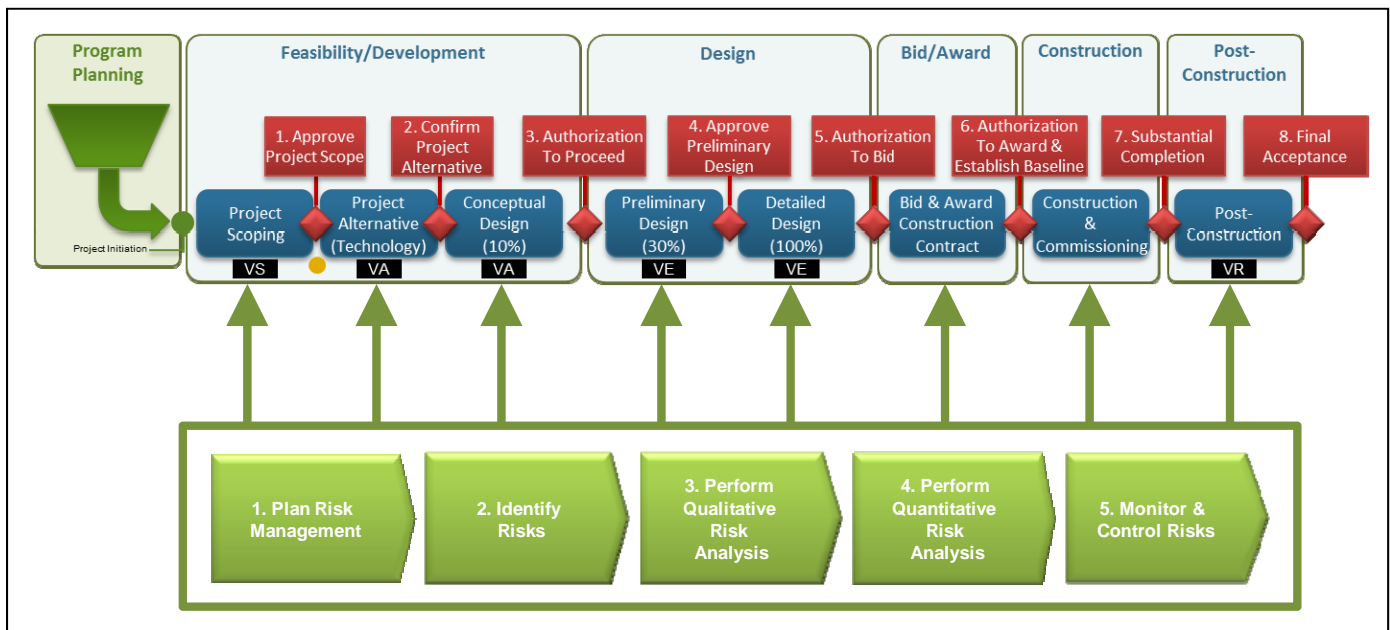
Program Planning

Project Initiation

Feasibility/Development

Design

Bid/Award

Construction

Post-Construction

1. Approve Project Scope

2. Confirm Project Alternative

3. Authorization To Proceed

4. Approve Preliminary Design

5. Authorization To Bid

6. Authorization To Award & Establish Baseline

7. Substantial Completion

8. Final Acceptance

Project Scoping

Project Alternative (Technology)

Conceptual Design (10%)

Preliminary Design (30%)

Detailed Design (100%)

Bid & Award Construction Contract

Construction & Commissioning

Post-Construction

VS

VA

VA

VE

VE

VR

1. Plan Risk Management

2. Identify Risks

3. Perform Qualitative Risk Analysis

4. Perform Quantitative Risk Analysis

5. Monitor & Control Risks